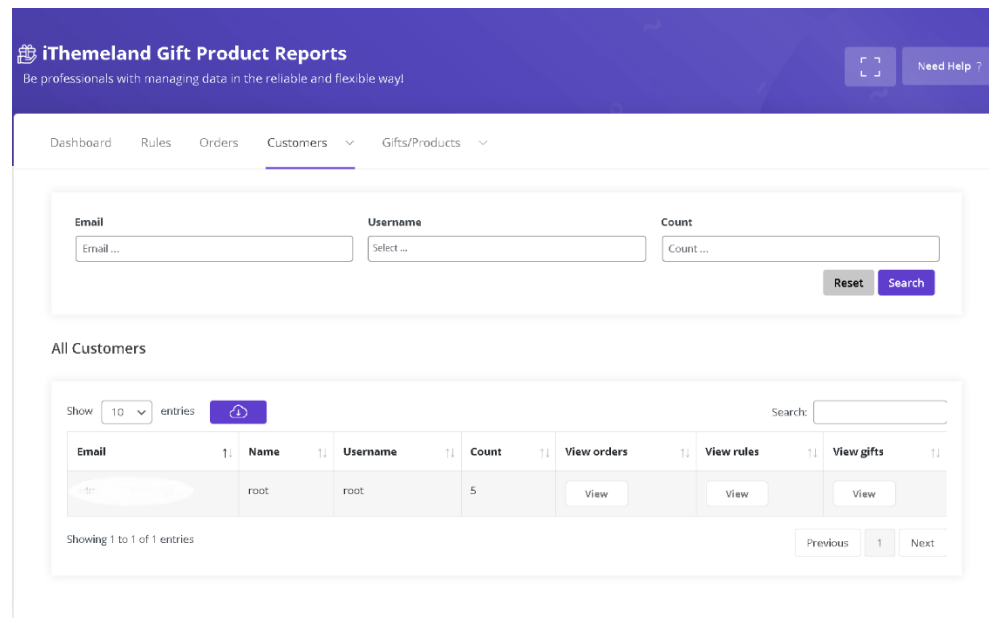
iThemeland Gift Product Reports
Be professionals with managing data in the reliable and flexible way!

Need Help ?

Dashboard Rules Orders Customers Gifts/Products

Email
Email ...

Username
Select ...

Count
Count ...

Reset Search

All Customers

Show 10 entries

Search:

| Email | Name | Username | Count | View orders | View rules | View gifts |
|---|---|---|---|---|---|---|
| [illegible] | root | root | 5 | View | View | View |

Showing 1 to 1 of 1 entries

Previous 1 Next